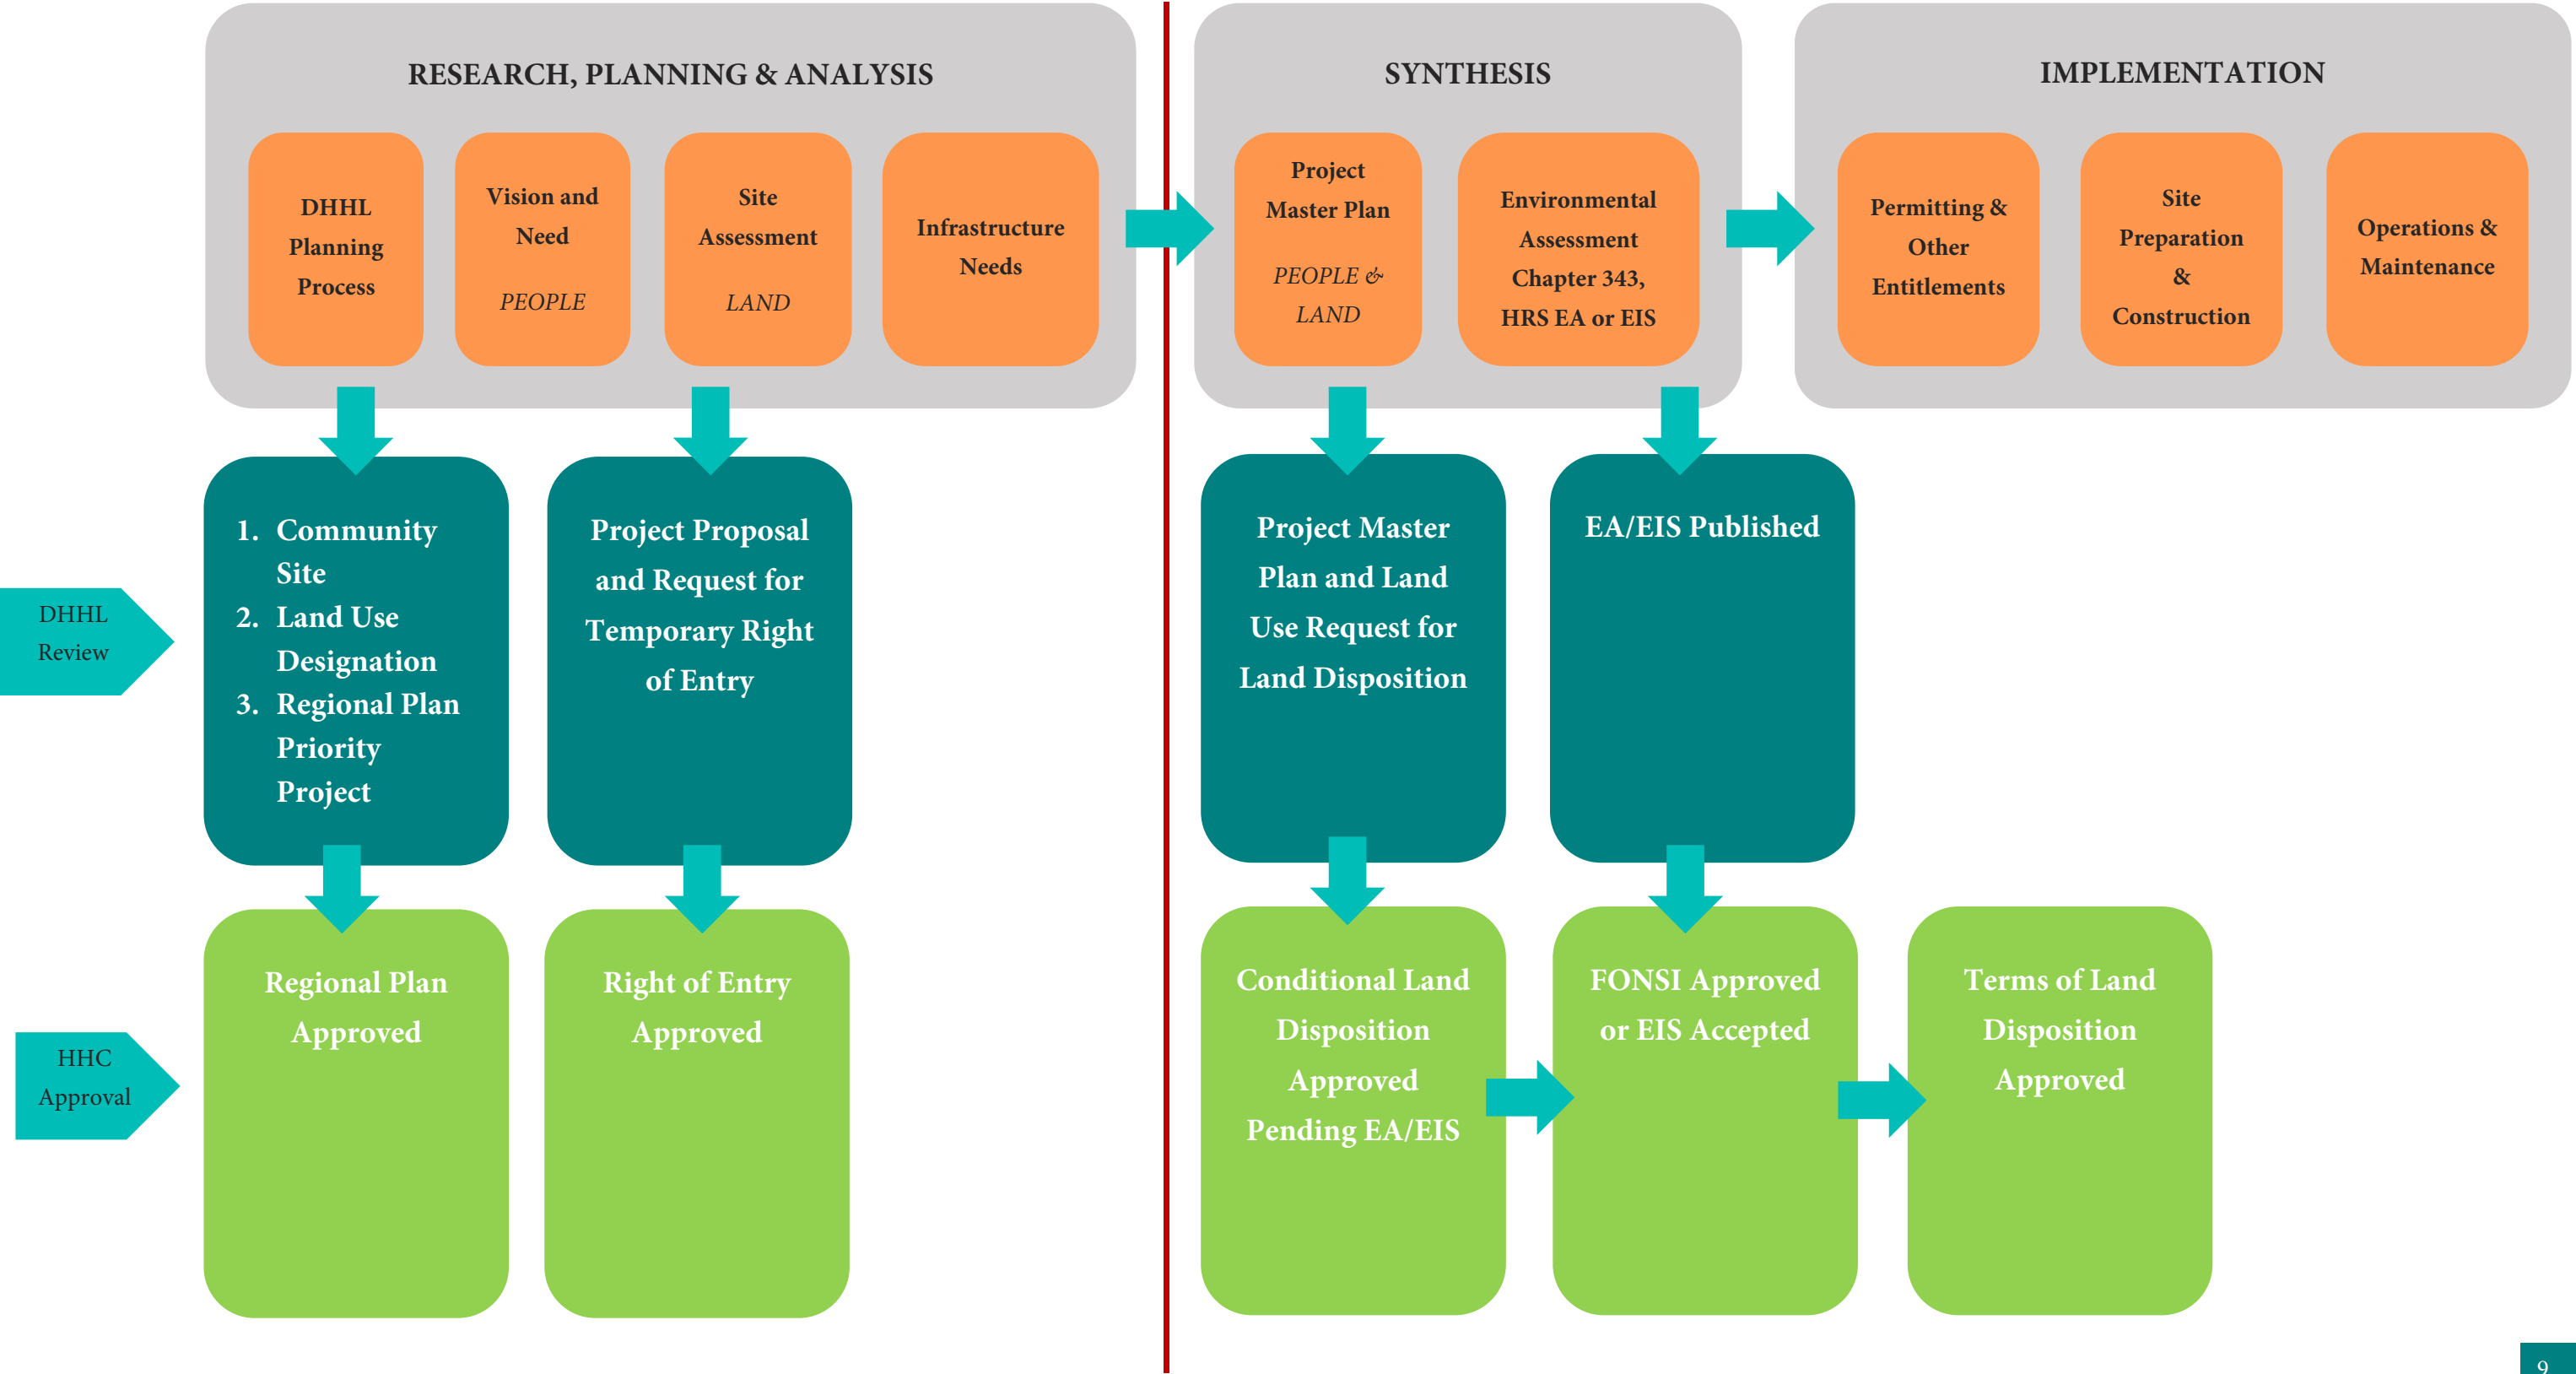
RESEARCH, PLANNING & ANALYSIS

DHHL Planning Process

Vision and Need

PEOPLE

Site Assessment

LAND

Infrastructure Needs

SYNTHESIS

Project Master Plan

PEOPLE & LAND

Environmental Assessment Chapter 343, HRS EA or EIS

IMPLEMENTATION

Permitting & Other Entitlements

Site Preparation & Construction

Operations & Maintenance

DHHL Review

1. Community Site
2. Land Use Designation
3. Regional Plan Priority Project

Project Proposal and Request for Temporary Right of Entry

Project Master Plan and Land Use Request for Land Disposition

EA/EIS Published

HHC Approval

Regional Plan Approved

Right of Entry Approved

Conditional Land Disposition Approved Pending EA/EIS

FONSI Approved or EIS Accepted

Terms of Land Disposition Approved

9